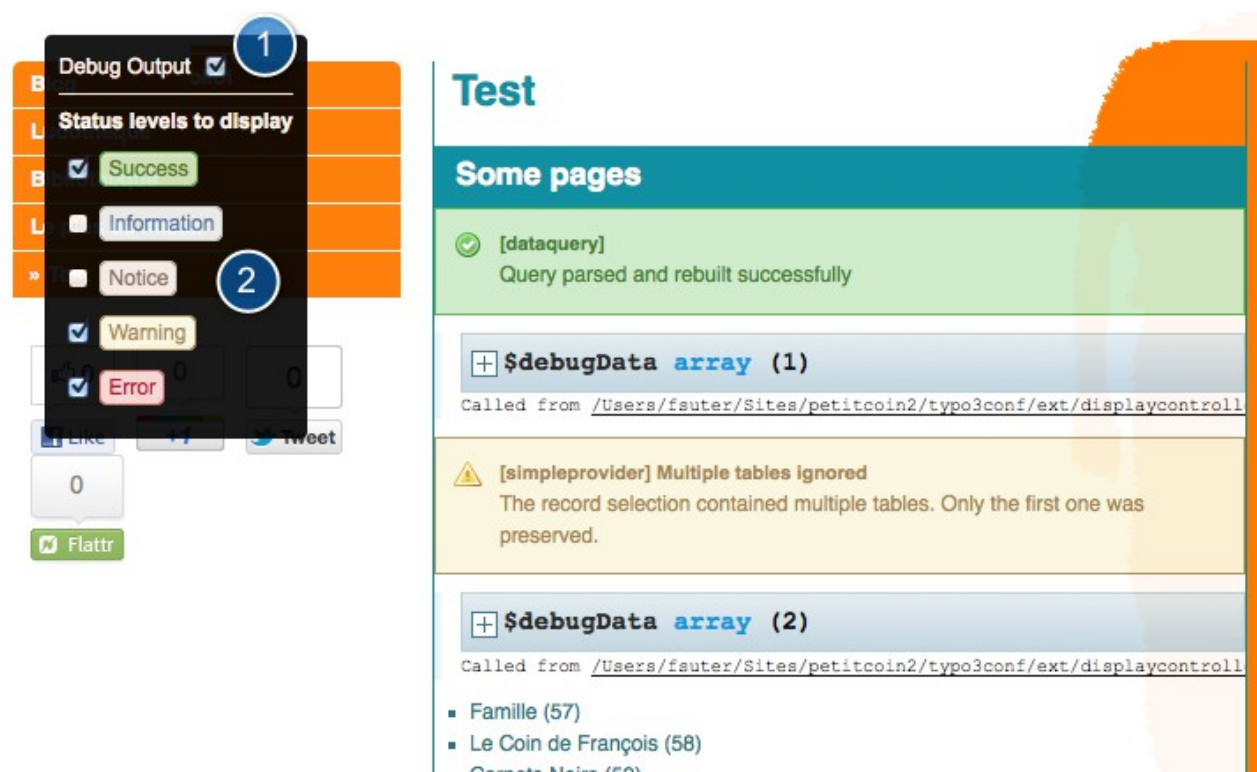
Debug Output

1

Status levels to display

Success

Information

Notice

2

Warning

Error

0

0

0

Like

+1

Tweet

0

Flattr

Test

Some pages

[dataquery]
Query parsed and rebuilt successfully

$debugData array (1)

Called from /Users/fsuter/Sites/petitcoin2/typo3conf/ext/displaycontroll

[simpleprovider] Multiple tables ignored
The record selection contained multiple tables. Only the first one was preserved.

$debugData array (2)

Called from /Users/fsuter/Sites/petitcoin2/typo3conf/ext/displaycontroll

- Famille (57)
- Le Coin de François (58)
- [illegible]